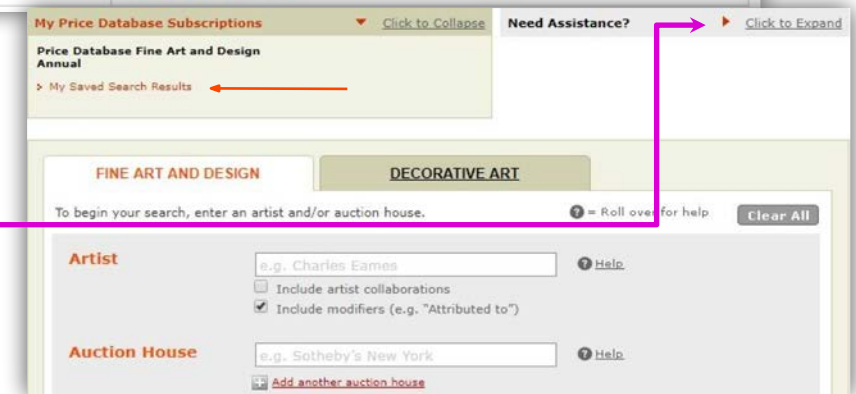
My Price Database Subscriptions ▼ Click to Collapse

Need Assistance? ▶ Click to Expand

Price Database Fine Art and Design Annual

› My Saved Search Results

FINE ART AND DESIGN

DECORATIVE ART

To begin your search, enter an artist and/or auction house.

? = Roll over for help

Clear All

Artist

e.g. Charles Eames

? Help

Include artist collaborations

Include modifiers (e.g. "Attributed to")

Auction House

e.g. Sotheby's New York

? Help

+ Add another auction house